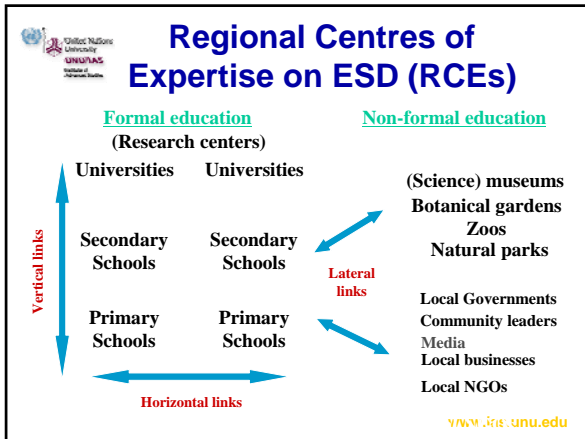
United Nations University UNU/IAS Institute of Advanced Studies

Regional Centres of Expertise on ESD (RCEs)

Formal education

(Research centers)

Non-formal education

Universities

Universities

Vertical links

Secondary Schools

Secondary Schools

Primary Schools

Primary Schools

Horizontal links

Lateral links

(Science) museums
Botanical gardens
Zoos
Natural parks

Local Governments
Community leaders
Media
Local businesses
Local NGOs

www.ias.unu.edu